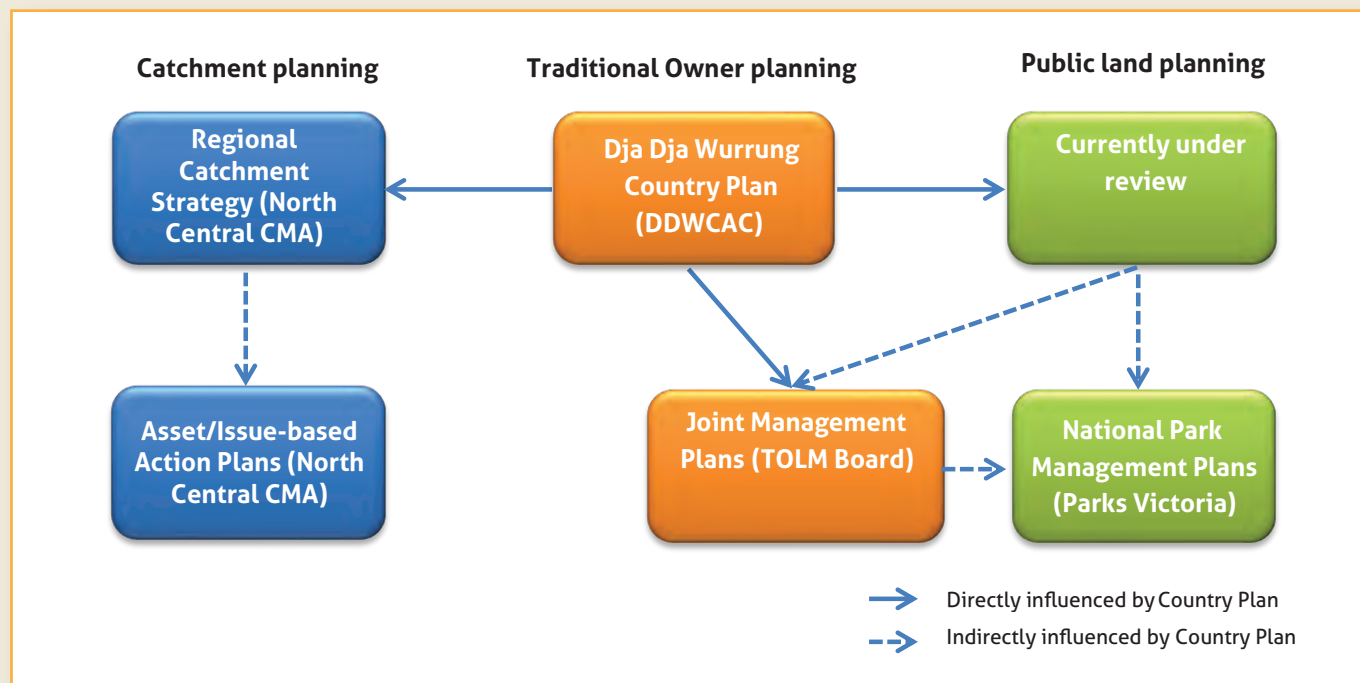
Catchment planning

Traditional Owner planning

Public land planning

Regional Catchment Strategy (North Central CMA)

Dja Dja Wurrung Country Plan (DDWCAC)

Currently under review

Asset/Issue-based Action Plans (North Central CMA)

Joint Management Plans (TOLM Board)

National Park Management Plans (Parks Victoria)

Directly influenced by Country Plan

Indirectly influenced by Country Plan